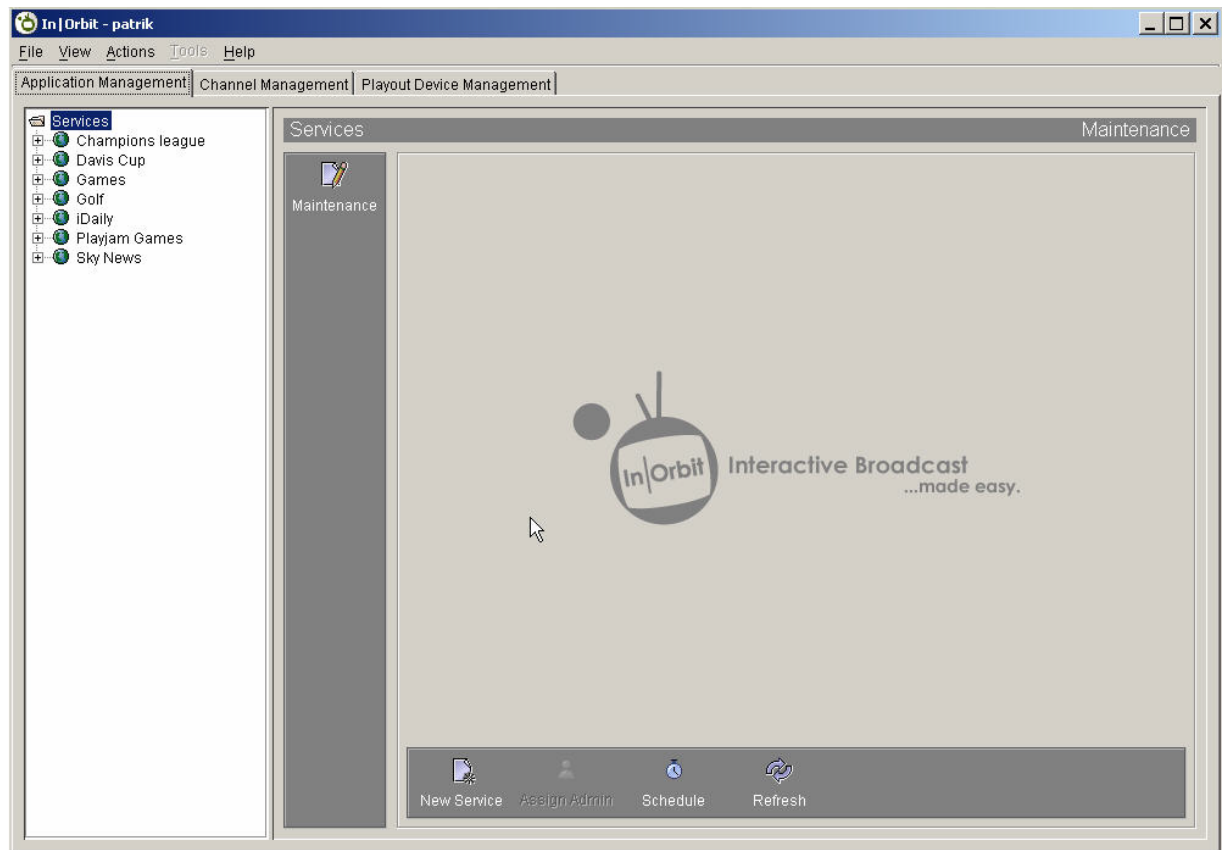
In|Orbit - patrik

File View Actions Tools Help

Application Management | Channel Management | Playout Device Management

Services
Champions league
Davis Cup
Games
Golf
iDaily
Playjam Games
Sky News

Services

Maintenance

Maintenance

In|Orbit Interactive Broadcast ...made easy.

New Service Assign Admin Schedule Refresh